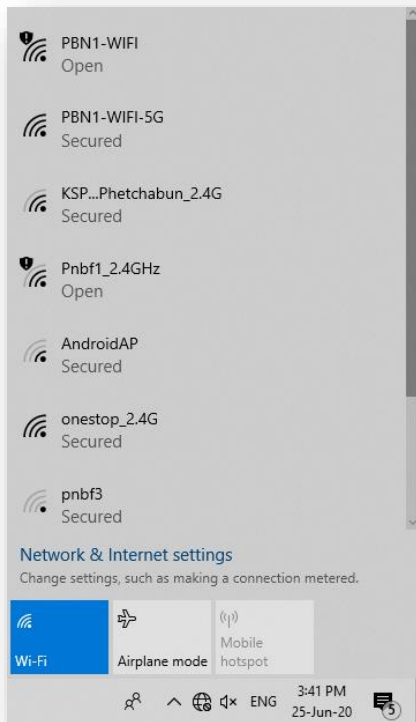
PBN1-WIFI
Open

PBN1-WIFI-5G
Secured

KSP...Phetchabun_2.4G
Secured

Pnbf1_2.4GHz
Open

AndroidAP
Secured

onestop_2.4G
Secured

pnbf3
Secured

Network & Internet settings
Change settings, such as making a connection metered.

Wi-Fi

Airplane mode

Mobile hotspot

ENG 3:41 PM 25-Jun-20 5